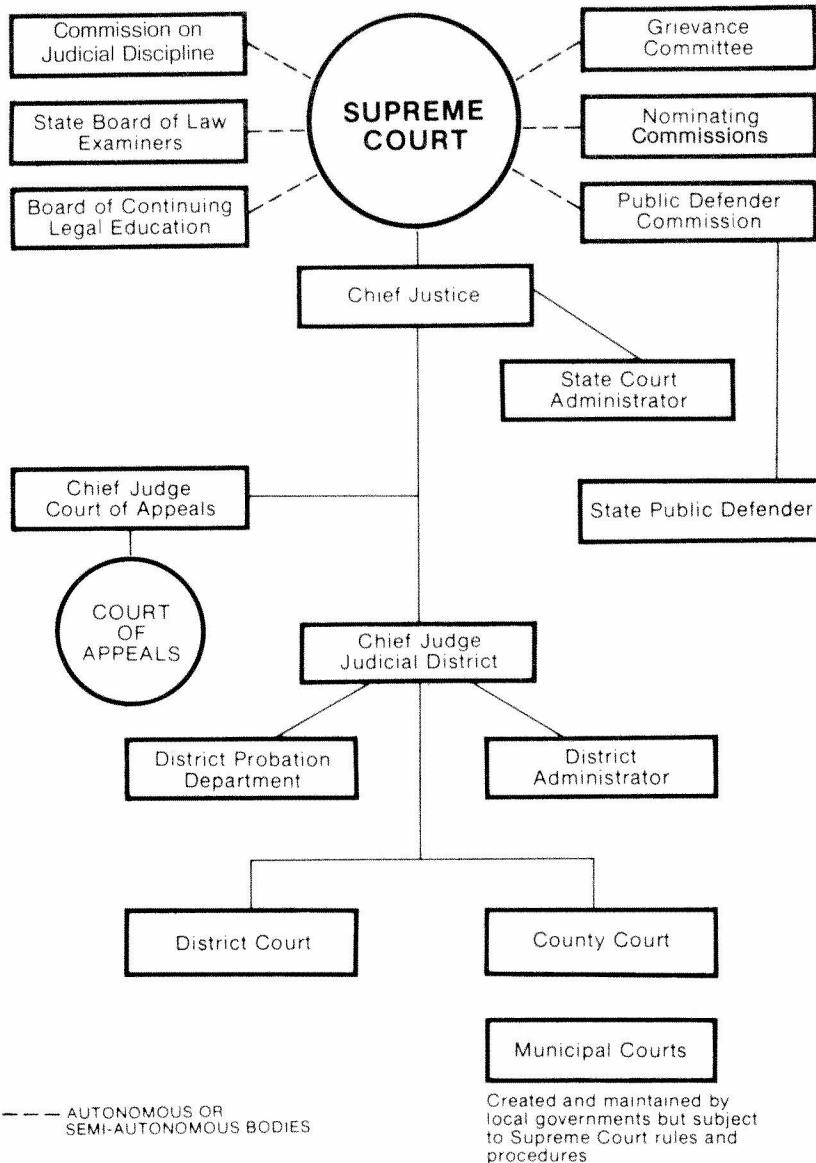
Commission on Judicial Discipline

State Board of Law Examiners

Board of Continuing Legal Education

SUPREME COURT

Grievance Committee

Nominating Commissions

Public Defender Commission

Chief Justice

State Court Administrator

State Public Defender

Chief Judge Court of Appeals

COURT OF APPEALS

Chief Judge Judicial District

District Probation Department

District Administrator

District Court

County Court

Municipal Courts

Created and maintained by local governments but subject to Supreme Court rules and procedures

— — — AUTONOMOUS OR SEMI-AUTONOMOUS BODIES